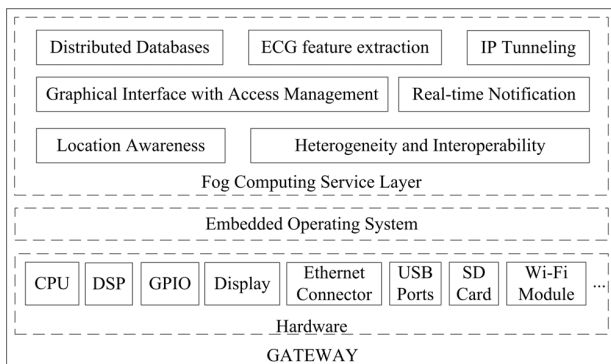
Distributed Databases
ECG feature extraction
IP Tunneling
Graphical Interface with Access Management
Real-time Notification
Location Awareness
Heterogeneity and Interoperability
Fog Computing Service Layer
Embedded Operating System
CPU
DSP
GPIO
Display
Ethernet Connector
USB Ports
SD Card
Wi-Fi Module
...
Hardware
GATEWAY